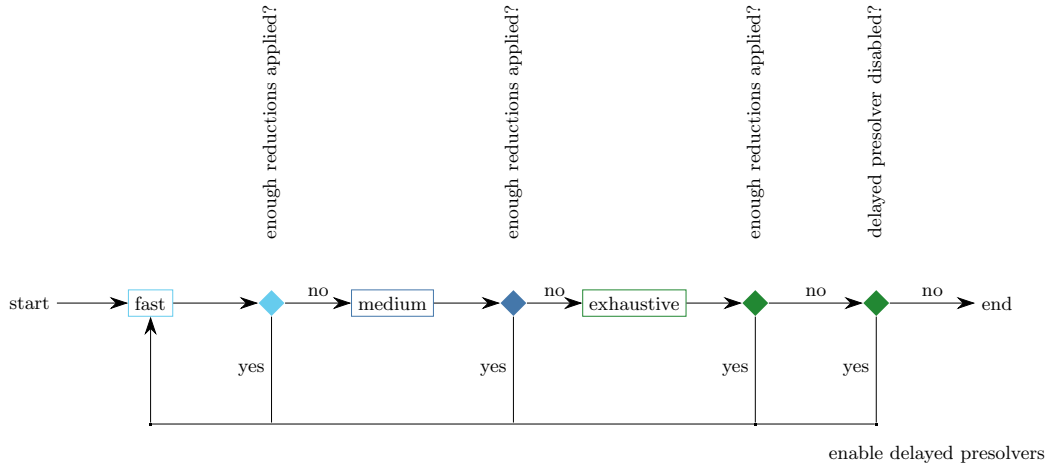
enough reductions applied?

enough reductions applied?

enough reductions applied?

delayed presolver disabled?

start

fast

no

medium

no

exhaustive

no

no

end

yes

yes

yes

yes

enable delayed presolvers